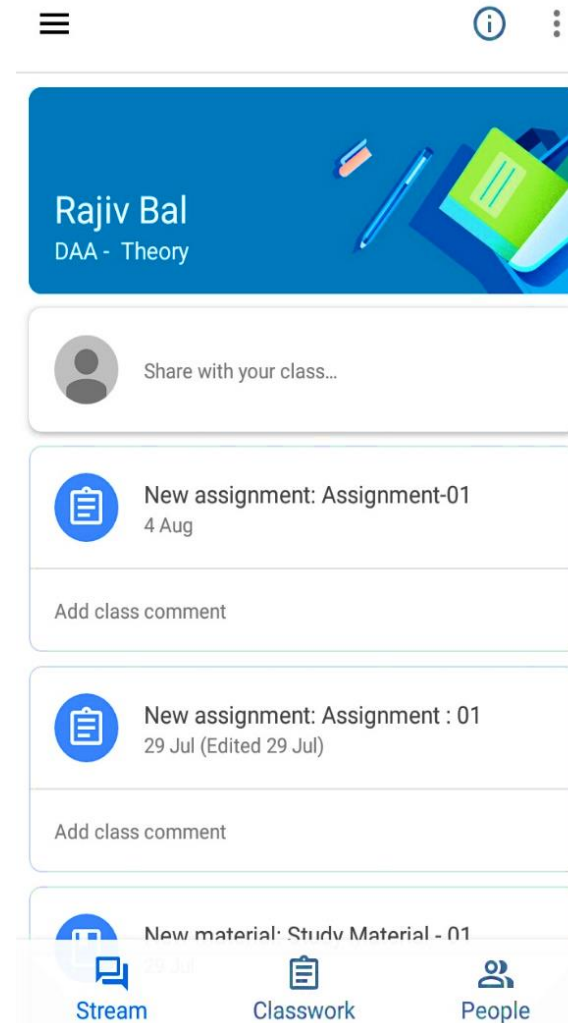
Rajiv Bal
DAA - Theory

Share with your class...

New assignment: Assignment-01
4 Aug

Add class comment

New assignment: Assignment : 01
29 Jul (Edited 29 Jul)

Add class comment

New material: Study Material - 01
29 Jul

Stream
Classwork
People